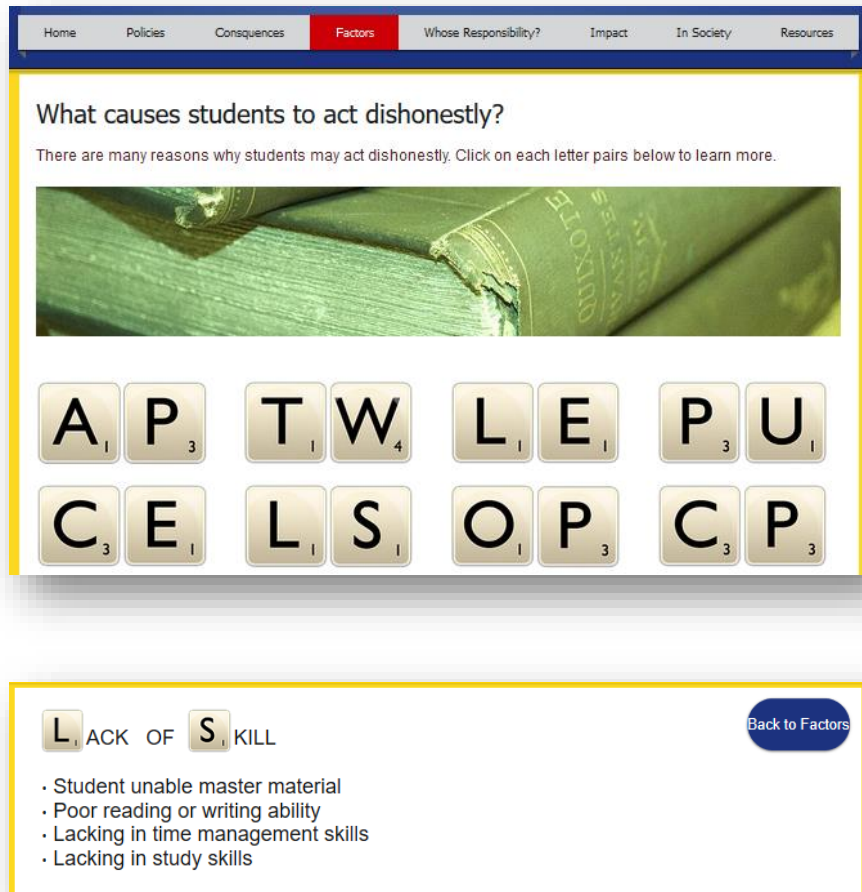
Home Policies Consquences Factors Whose Responsibility? Impact In Society Resources

What causes students to act dishonestly?

There are many reasons why students may act dishonestly. Click on each letter pairs below to learn more.

QUIXOTE

A$_1$ P$_3$ T$_1$ W$_4$ L$_1$ E$_1$ P$_3$ U$_1$

C$_3$ E$_1$ L$_1$ S$_1$ O$_1$ P$_3$ C$_3$ P$_3$

L$_1$ ACK OF S$_1$ KILL

Back to Factors

· Student unable master material
· Poor reading or writing ability
· Lacking in time management skills
· Lacking in study skills